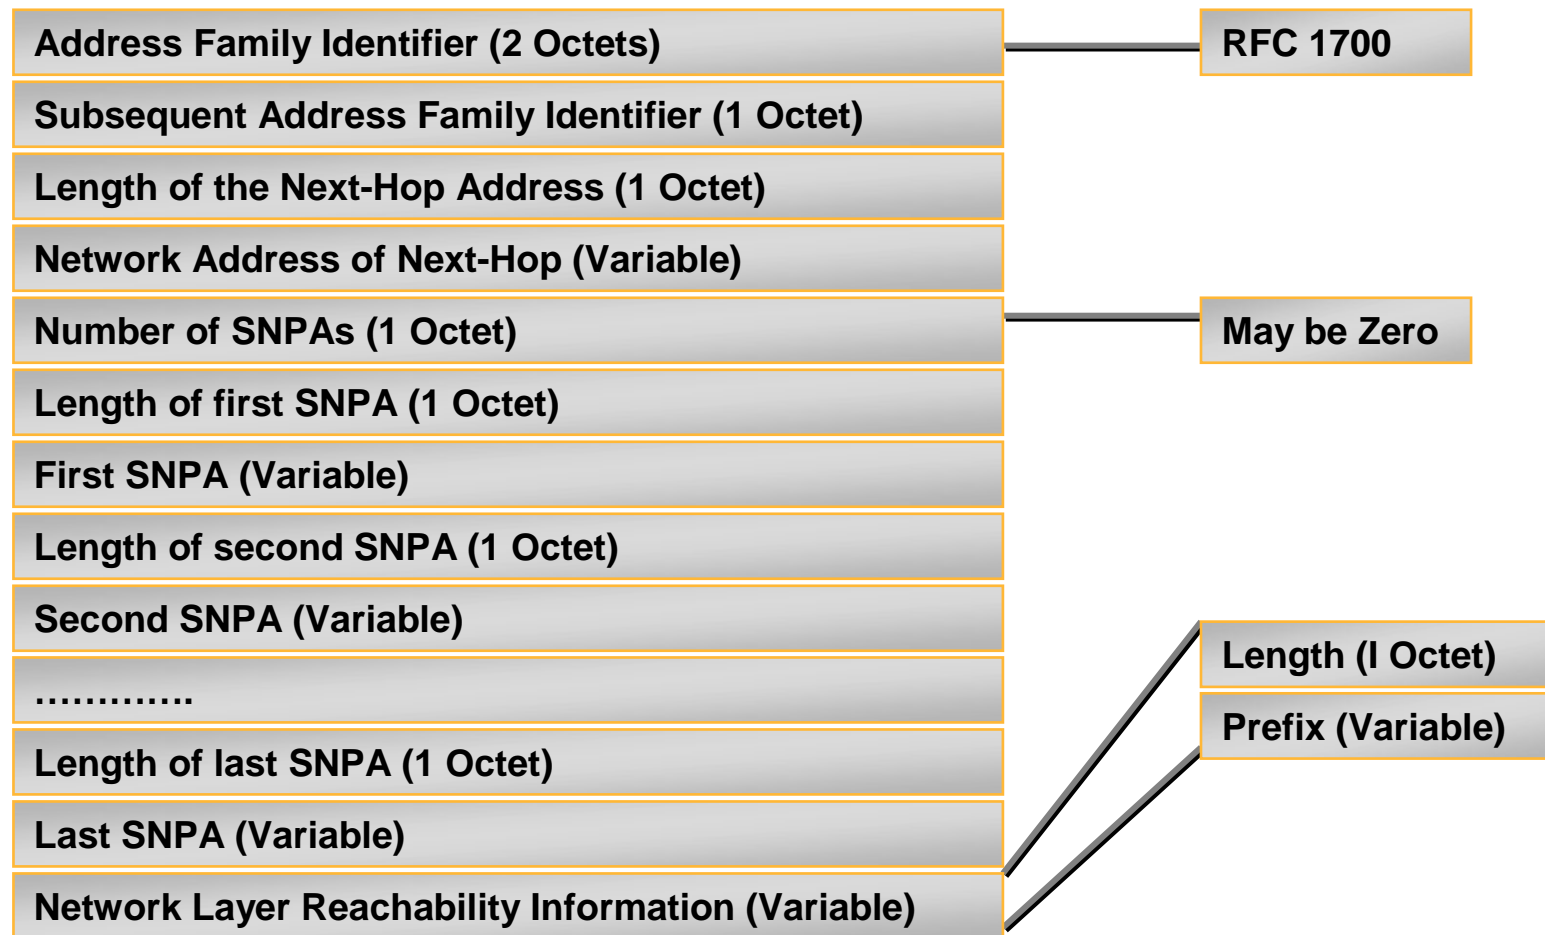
Address Family Identifier (2 Octets)

RFC 1700

Subsequent Address Family Identifier (1 Octet)

Length of the Next-Hop Address (1 Octet)

Network Address of Next-Hop (Variable)

Number of SNPAs (1 Octet)

May be Zero

Length of first SNPA (1 Octet)

First SNPA (Variable)

Length of second SNPA (1 Octet)

Second SNPA (Variable)

………….

Length of last SNPA (1 Octet)

Last SNPA (Variable)

Network Layer Reachability Information (Variable)

Length (I Octet)

Prefix (Variable)